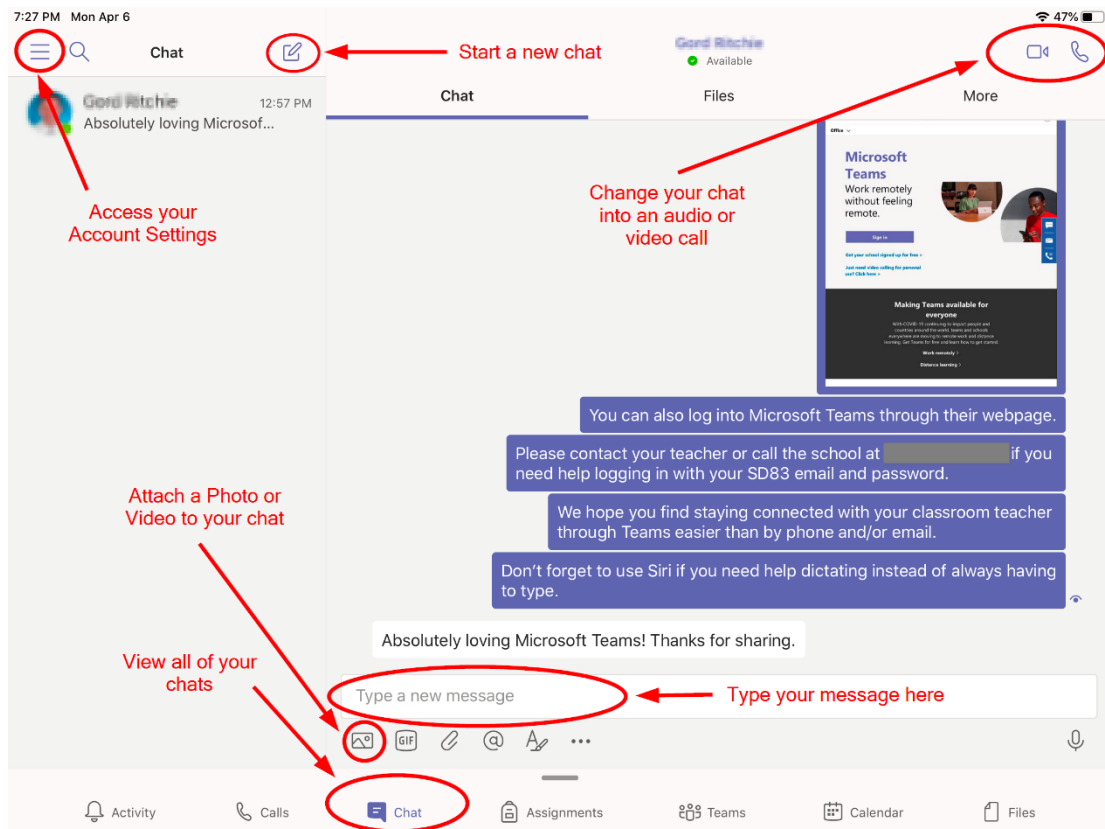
7:27 PM Mon Apr 6

47%

Chat

Start a new chat

Gord Ritchie
Available

Gord Ritchie 12:57 PM
Absolutely loving Microsof...

Chat Files More

Access your Account Settings

Change your chat into an audio or video call

Office

Microsoft Teams
Work remotely without feeling remote.

Sign in

Get your school signed up for free >

Just need video calling for personal use? Click here >

Making Teams available for everyone

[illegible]

Work remotely >

Distance learning >

You can also log into Microsoft Teams through their webpage.

Please contact your teacher or call the school at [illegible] if you need help logging in with your SD83 email and password.

We hope you find staying connected with your classroom teacher through Teams easier than by phone and/or email.

Don't forget to use Siri if you need help dictating instead of always having to type.

Attach a Photo or Video to your chat

Absolutely loving Microsoft Teams! Thanks for sharing.

View all of your chats

Type a new message

Type your message here

GIF

Activity Calls Chat Assignments Teams Calendar Files